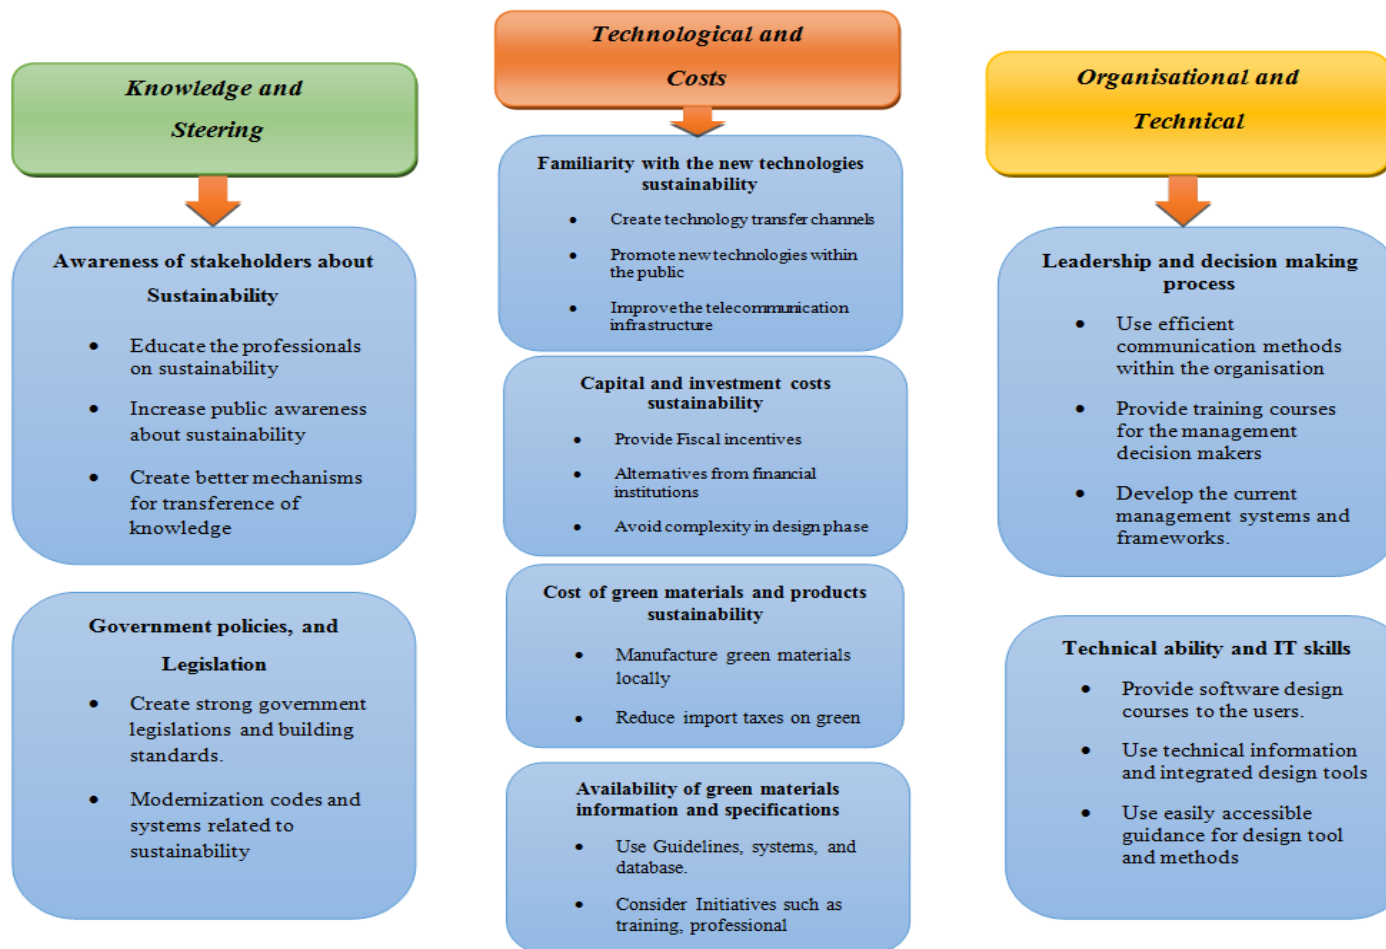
Knowledge and Steering

Awareness of stakeholders about Sustainability

- Educate the professionals on sustainability
- Increase public awareness about sustainability
- Create better mechanisms for transference of knowledge

Government policies, and Legislation

- Create strong government legislations and building standards.
- Modernization codes and systems related to sustainability

Technological and Costs

Familiarity with the new technologies sustainability

- Create technology transfer channels
- Promote new technologies within the public
- Improve the telecommunication infrastructure

Capital and investment costs sustainability

- Provide Fiscal incentives
- Alternatives from financial institutions
- Avoid complexity in design phase

Cost of green materials and products sustainability

- Manufacture green materials locally
- Reduce import taxes on green

Availability of green materials information and specifications

- Use Guidelines, systems, and database.
- Consider Initiatives such as training, professional

Organisational and Technical

Leadership and decision making process

- Use efficient communication methods within the organisation
- Provide training courses for the management decision makers
- Develop the current management systems and frameworks.

Technical ability and IT skills

- Provide software design courses to the users.
- Use technical information and integrated design tools
- Use easily accessible guidance for design tool and methods